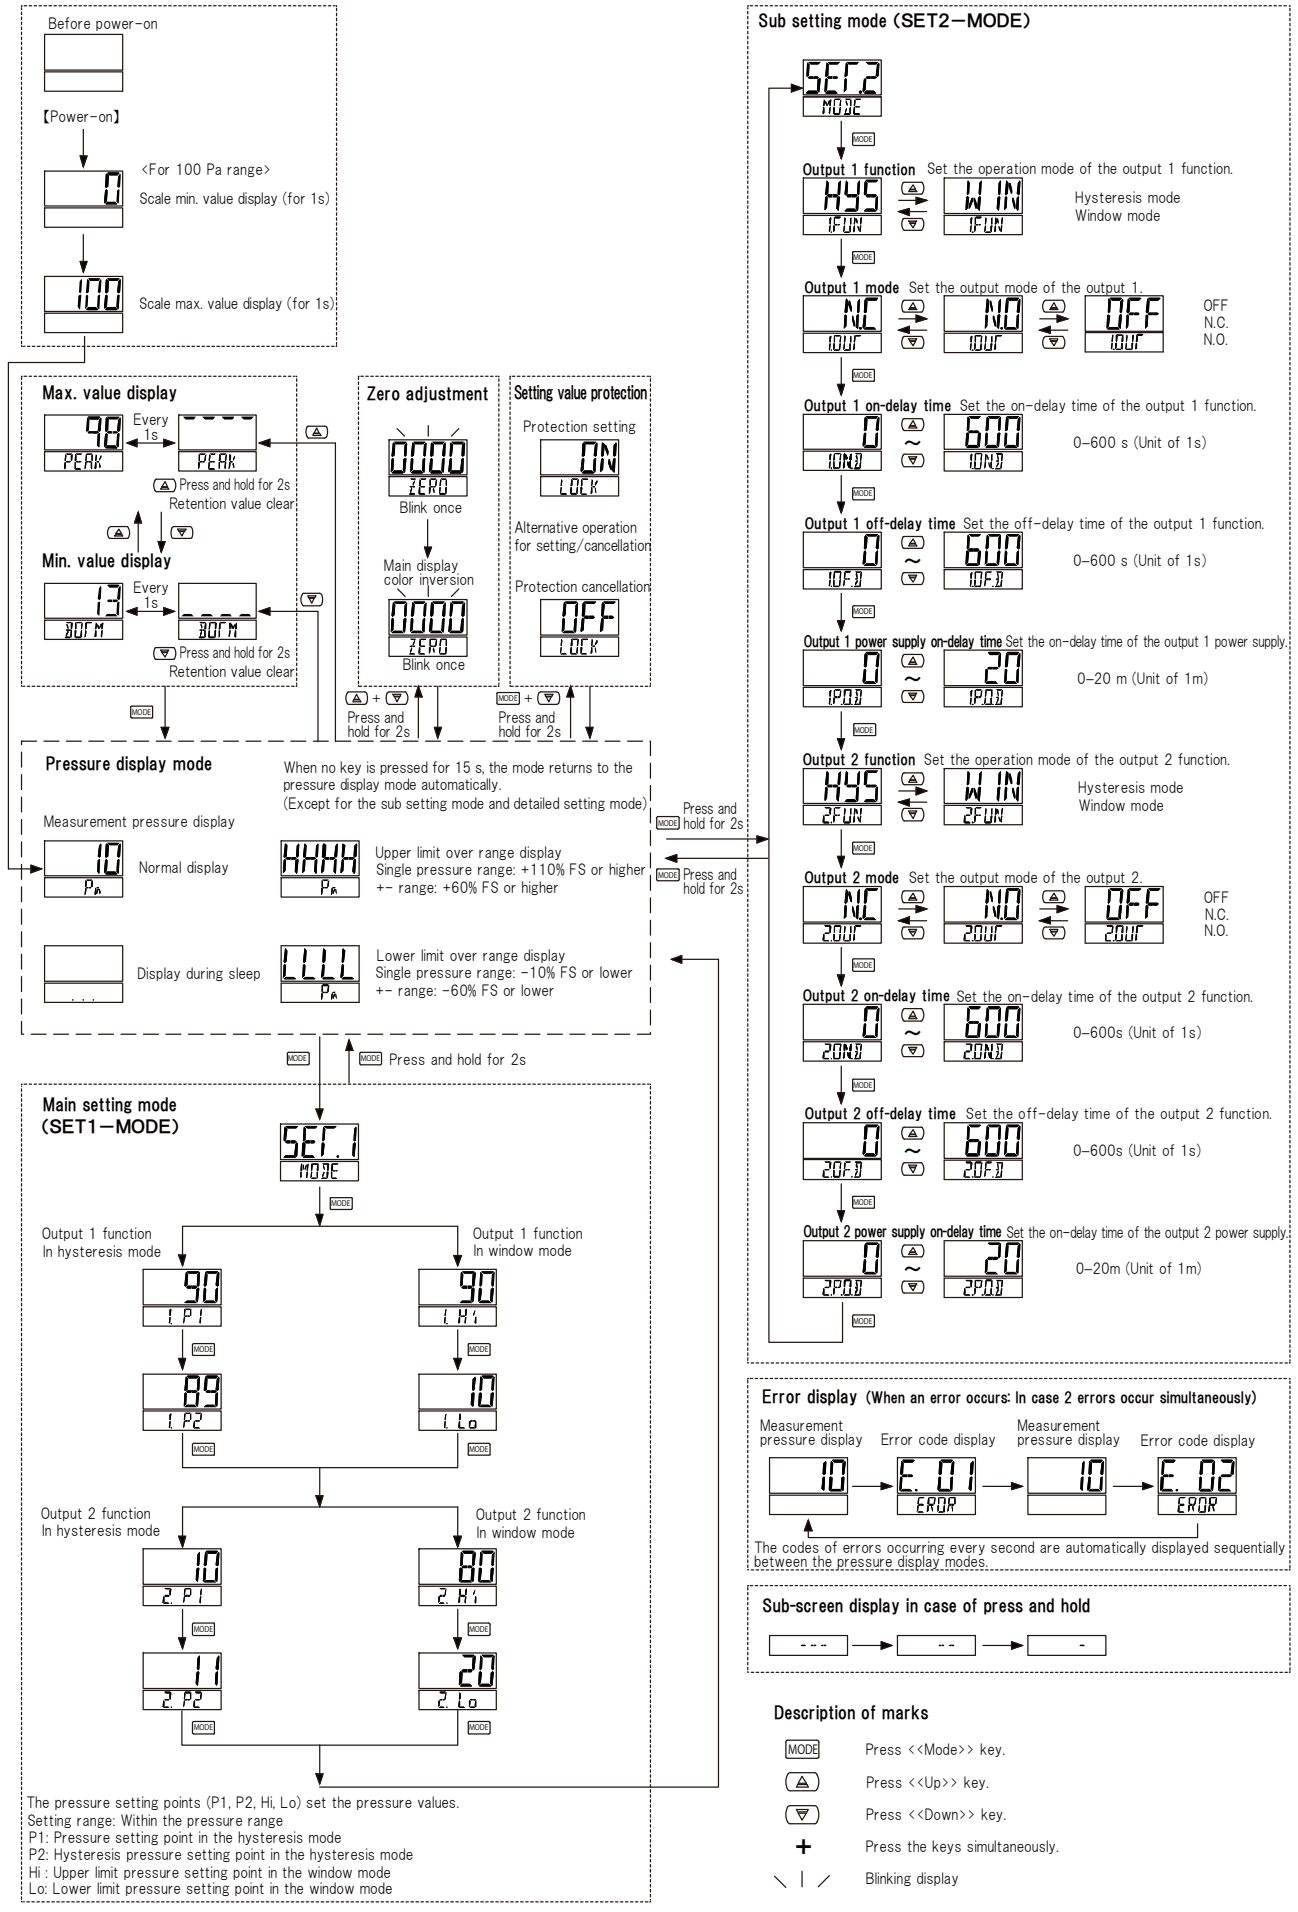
Before power-on

【Power-on】

<For 100 Pa range>

0
Scale min. value display (for 1s)

100
Scale max. value display (for 1s)

Max. value display

98 PEAK
Every 1s
---- PEAK
▲ Press and hold for 2s
Retention value clear
▲ ▼

Min. value display

13 BOTM
Every 1s
____ BOTM
▼ Press and hold for 2s
Retention value clear

MODE

Zero adjustment

0000 ZERO
Blink once
Main display color inversion
0000 ZERO
Blink once

▲ + ▼
Press and hold for 2s

Setting value protection

Protection setting
ON LOCK
Alternative operation for setting/cancellation
Protection cancellation
OFF LOCK

MODE + ▼
Press and hold for 2s

Pressure display mode

When no key is pressed for 15 s, the mode returns to the pressure display mode automatically.
(Except for the sub setting mode and detailed setting mode)

Measurement pressure display

10 Pa
Normal display

HHHH Pa
Upper limit over range display
Single pressure range: +110% FS or higher
+- range: +60% FS or higher

Display during sleep
...

LLLL Pa
Lower limit over range display
Single pressure range: -10% FS or lower
+- range: -60% FS or lower

MODE Press and hold for 2s
MODE Press and hold for 2s

MODE
MODE Press and hold for 2s

Main setting mode
(SET1-MODE)

SET.1 MODE
MODE

Output 1 function
In hysteresis mode
90 1.P1
MODE
89 1.P2
MODE

Output 1 function
In window mode
90 1.Hi
MODE
10 1.Lo
MODE

Output 2 function
In hysteresis mode
10 2.P1
MODE
11 2.P2
MODE

Output 2 function
In window mode
80 2.Hi
MODE
20 2.Lo
MODE

The pressure setting points (P1, P2, Hi, Lo) set the pressure values.
Setting range: Within the pressure range
P1: Pressure setting point in the hysteresis mode
P2: Hysteresis pressure setting point in the hysteresis mode
Hi : Upper limit pressure setting point in the window mode
Lo: Lower limit pressure setting point in the window mode

Sub setting mode (SET2-MODE)

SET.2 MODE
MODE

Output 1 function Set the operation mode of the output 1 function.
HYS 1FUN ▲ ▼ WIN 1FUN
Hysteresis mode
Window mode
MODE

Output 1 mode Set the output mode of the output 1.
N.C 1OUT ▲ ▼ N.O 1OUT ▲ ▼ OFF 1OUT
OFF
N.C.
N.O.
MODE

Output 1 on-delay time Set the on-delay time of the output 1 function.
0 1ON.D ▲ ~ ▼ 600 1ON.D
0-600 s (Unit of 1s)
MODE

Output 1 off-delay time Set the off-delay time of the output 1 function.
0 1OF.D ▲ ~ ▼ 600 1OF.D
0-600 s (Unit of 1s)
MODE

Output 1 power supply on-delay time Set the on-delay time of the output 1 power supply.
0 1P.O.D ▲ ~ ▼ 20 1P.O.D
0-20 m (Unit of 1m)
MODE

Output 2 function Set the operation mode of the output 2 function.
HYS 2FUN ▲ ▼ WIN 2FUN
Hysteresis mode
Window mode
MODE

Output 2 mode Set the output mode of the output 2.
N.C 2OUT ▲ ▼ N.O 2OUT ▲ ▼ OFF 2OUT
OFF
N.C.
N.O.
MODE

Output 2 on-delay time Set the on-delay time of the output 2 function.
0 2ON.D ▲ ~ ▼ 600 2ON.D
0-600s (Unit of 1s)
MODE

Output 2 off-delay time Set the off-delay time of the output 2 function.
0 2OF.D ▲ ~ ▼ 600 2OF.D
0-600s (Unit of 1s)
MODE

Output 2 power supply on-delay time Set the on-delay time of the output 2 power supply.
0 2P.O.D ▲ ~ ▼ 20 2P.O.D
0-20m (Unit of 1m)
MODE

Error display (When an error occurs: In case 2 errors occur simultaneously)

Measurement pressure display
Error code display
Measurement pressure display
Error code display

10 → E. 01 EROR → 10 → E. 02 EROR

The codes of errors occurring every second are automatically displayed sequentially between the pressure display modes.

Sub-screen display in case of press and hold

--- → -- → -

Description of marks

MODE Press <<Mode>> key.
▲ Press <<Up>> key.
▼ Press <<Down>> key.
+ Press the keys simultaneously.
\ | / Blinking display